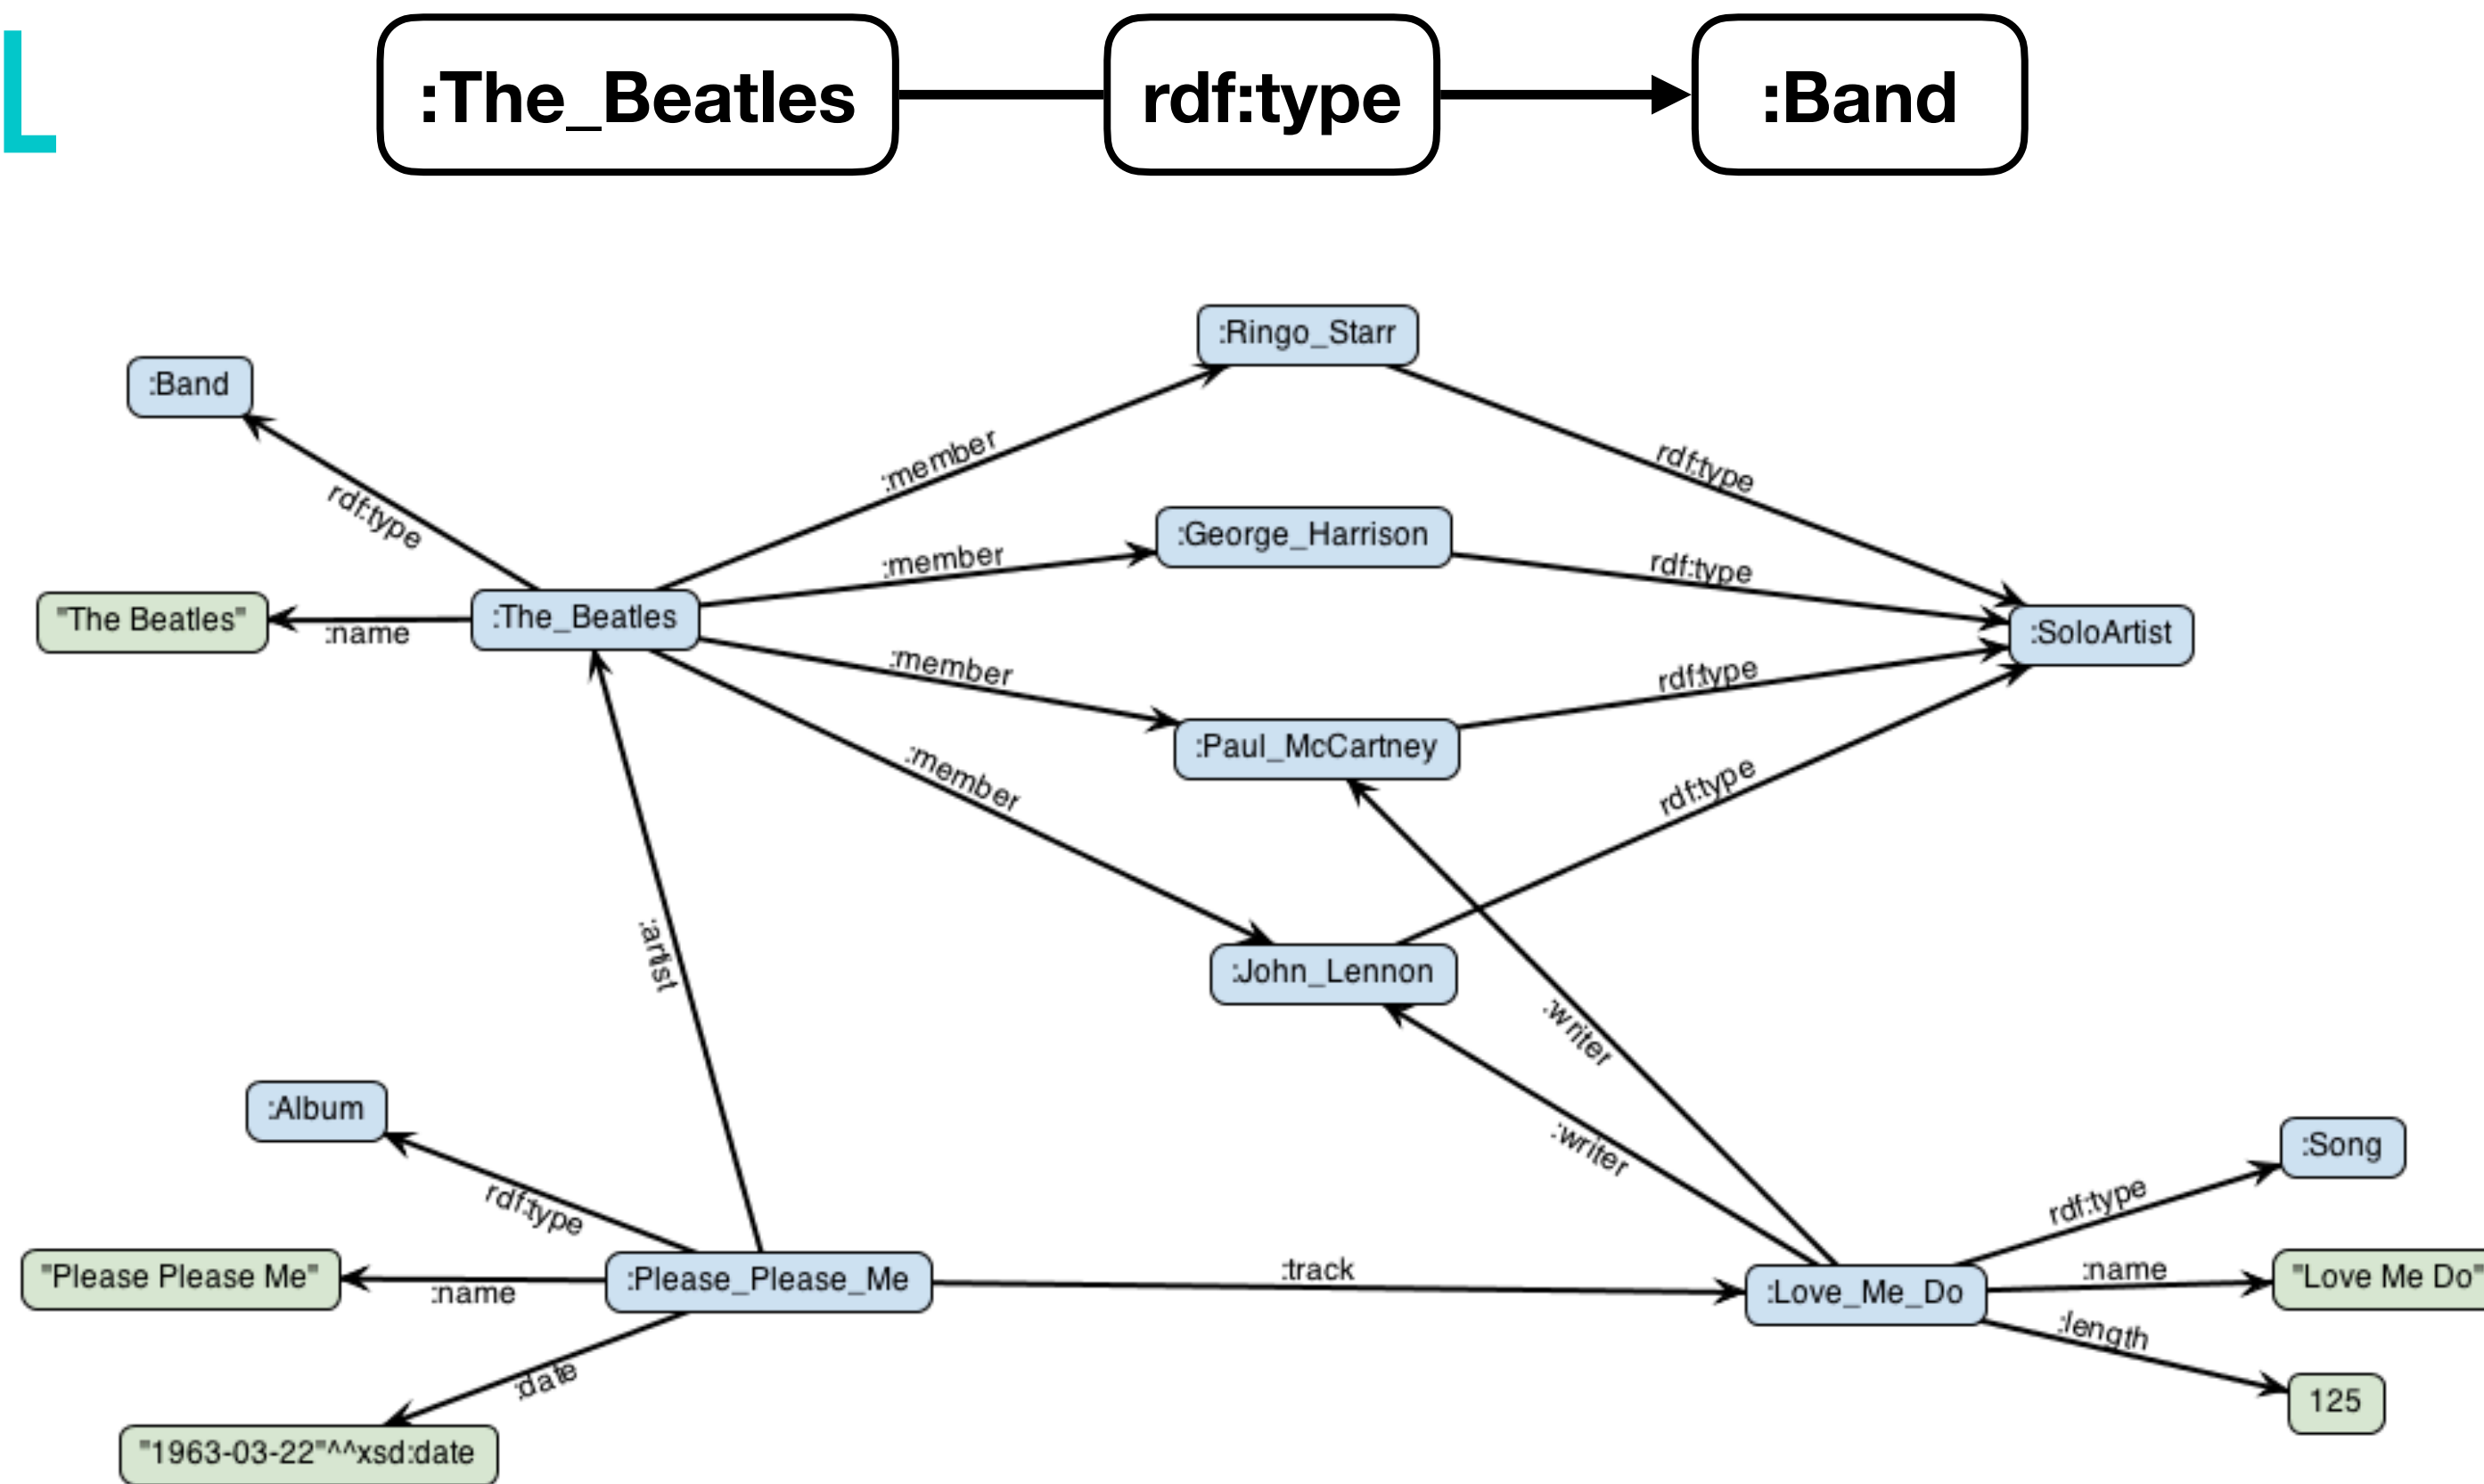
L

:The_Beatles
rdf:type
:Band

:Ringo_Starr
:Band
:member
rdf:type
rdf:type
:George_Harrison
:member
rdf:type
"The Beatles"
:The_Beatles
:name
:SoloArtist
:member
rdf:type
:Paul_McCartney
:member
rdf:type
:artist
:John_Lennon
:writer
:writer
:Album
:Song
rdf:type
rdf:type
"Please Please Me"
:Please_Please_Me
:track
:name
:Love_Me_Do
:name
"Love Me Do"
:length
:date
125
"1963-03-22"^^xsd:date